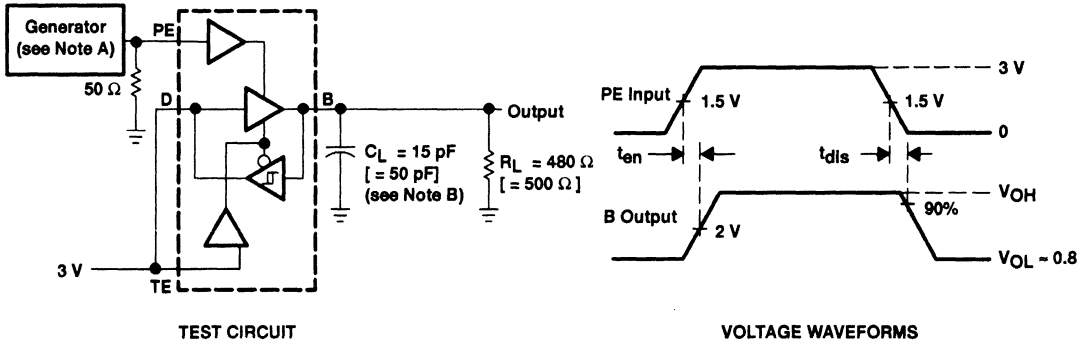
Generator (see Note A)

PE

50 Ω

D

B

Output

$C_L$ = 15 pF [ = 50 pF] (see Note B)

$R_L$ = 480 Ω [ = 500 Ω ]

3 V

TE

TEST CIRCUIT

PE Input

1.5 V

1.5 V

3 V

0

$t_{en}$

$t_{dis}$

B Output

2 V

90%

$V_{OH}$

$V_{OL}$ ~ 0.8

VOLTAGE WAVEFORMS